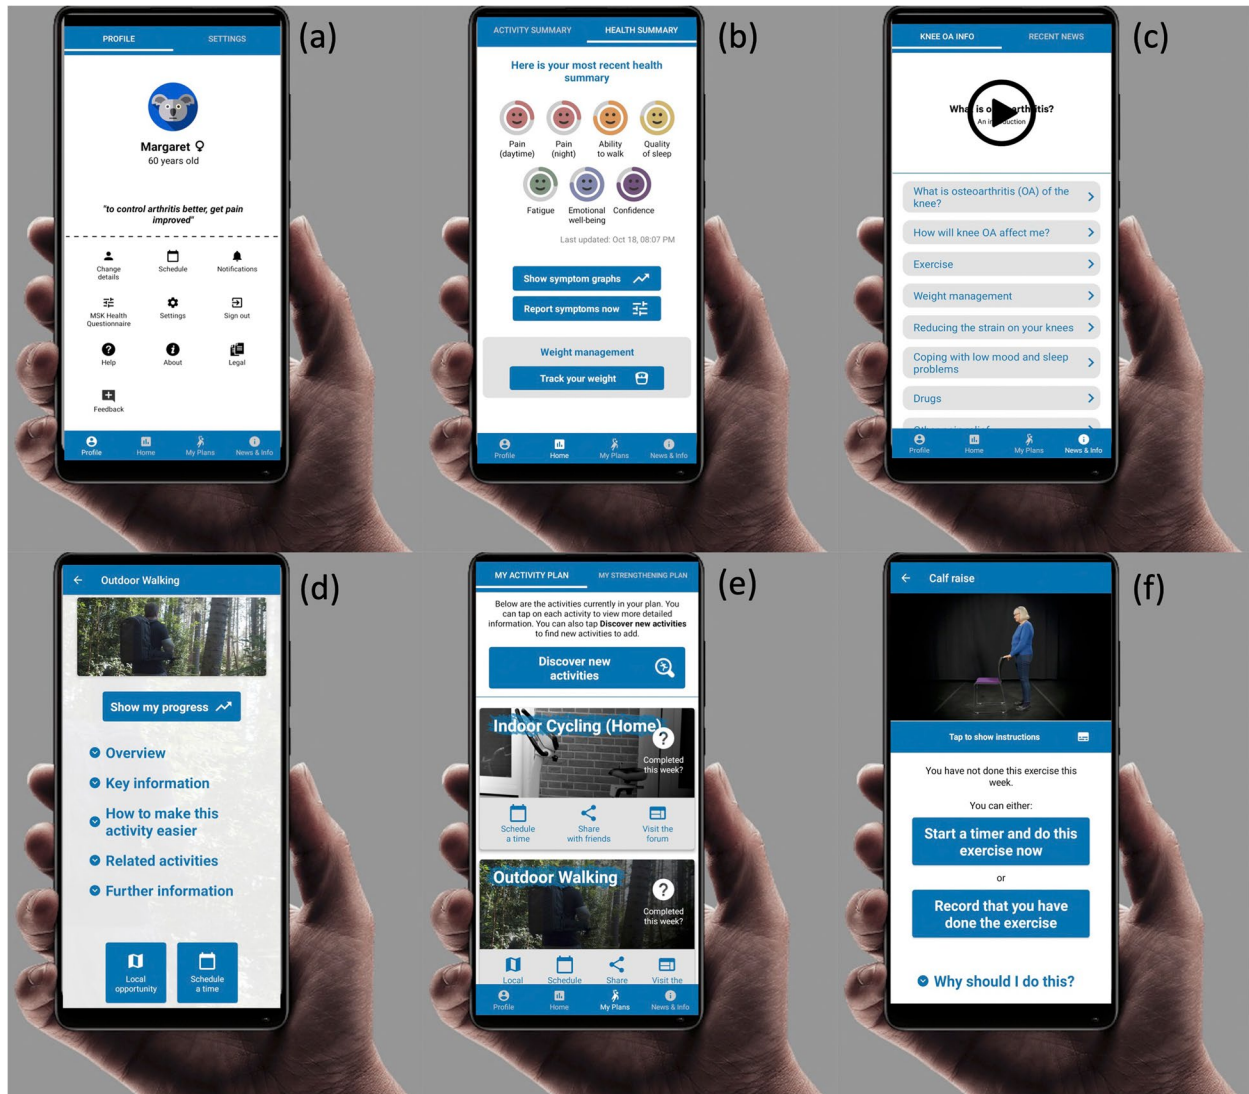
(a)

PROFILE SETTINGS

Margaret ♀
60 years old

"to control arthritis better, get pain improved"

Change details
Schedule
Notifications
MSK Health Questionnaire
Settings
Sign out
Help
About
Legal
Feedback

Profile Home My Plans News & Info

(b)

ACTIVITY SUMMARY HEALTH SUMMARY

Here is your most recent health summary

Pain (daytime)
Pain (night)
Ability to walk
Quality of sleep
Fatigue
Emotional well-being
Confidence

Last updated: Oct 18, 08:07 PM

Show symptom graphs
Report symptoms now

Weight management
Track your weight

Profile Home My Plans News & Info

(c)

KNEE OA INFO RECENT NEWS

What is o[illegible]arthritis?
An in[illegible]duction

What is osteoarthritis (OA) of the knee?
How will knee OA affect me?
Exercise
Weight management
Reducing the strain on your knees
Coping with low mood and sleep problems
Drugs
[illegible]

Profile Home My Plans News & Info

(d)

Outdoor Walking

Show my progress

Overview
Key information
How to make this activity easier
Related activities
Further information

Local opportunity
Schedule a time

(e)

MY ACTIVITY PLAN MY STRENGTHENING PLAN

Below are the activities currently in your plan. You can tap on each activity to view more detailed information. You can also tap Discover new activities to find new activities to add.

Discover new activities

Indoor Cycling (Home)
Completed this week?
Schedule a time
Share with friends
Visit the forum

Outdoor Walking
Completed this week?
Local
Schedule
Share
Visit the

Profile Home My Plans News & Info

(f)

Calf raise

Tap to show instructions

You have not done this exercise this week.

You can either:

Start a timer and do this exercise now

or

Record that you have done the exercise

Why should I do this?